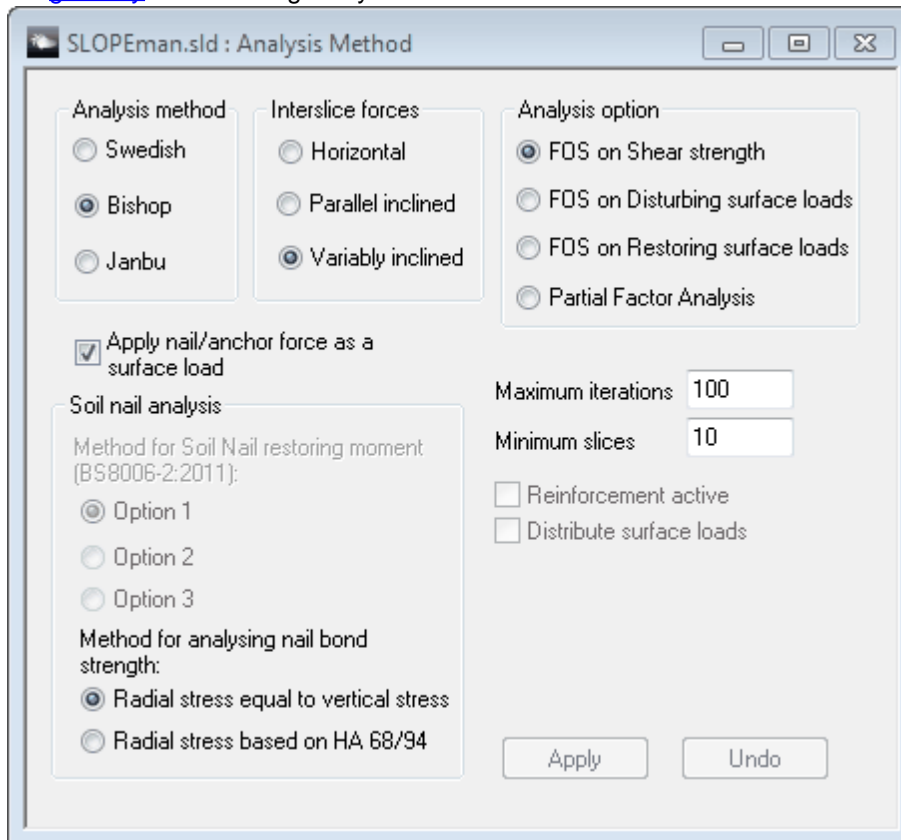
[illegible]

SLOPEman.sld : Analysis Method

Analysis method
Swedish
Bishop
Janbu

Interslice forces
Horizontal
Parallel inclined
Variably inclined

Analysis option
FOS on Shear strength
FOS on Disturbing surface loads
FOS on Restoring surface loads
Partial Factor Analysis

Apply nail/anchor force as a surface load

Soil nail analysis
Method for Soil Nail restoring moment (BS8006-2:2011):
Option 1
Option 2
Option 3
Method for analysing nail bond strength:
Radial stress equal to vertical stress
Radial stress based on HA 68/94

Maximum iterations 100
Minimum slices 10

Reinforcement active
Distribute surface loads

Apply
Undo